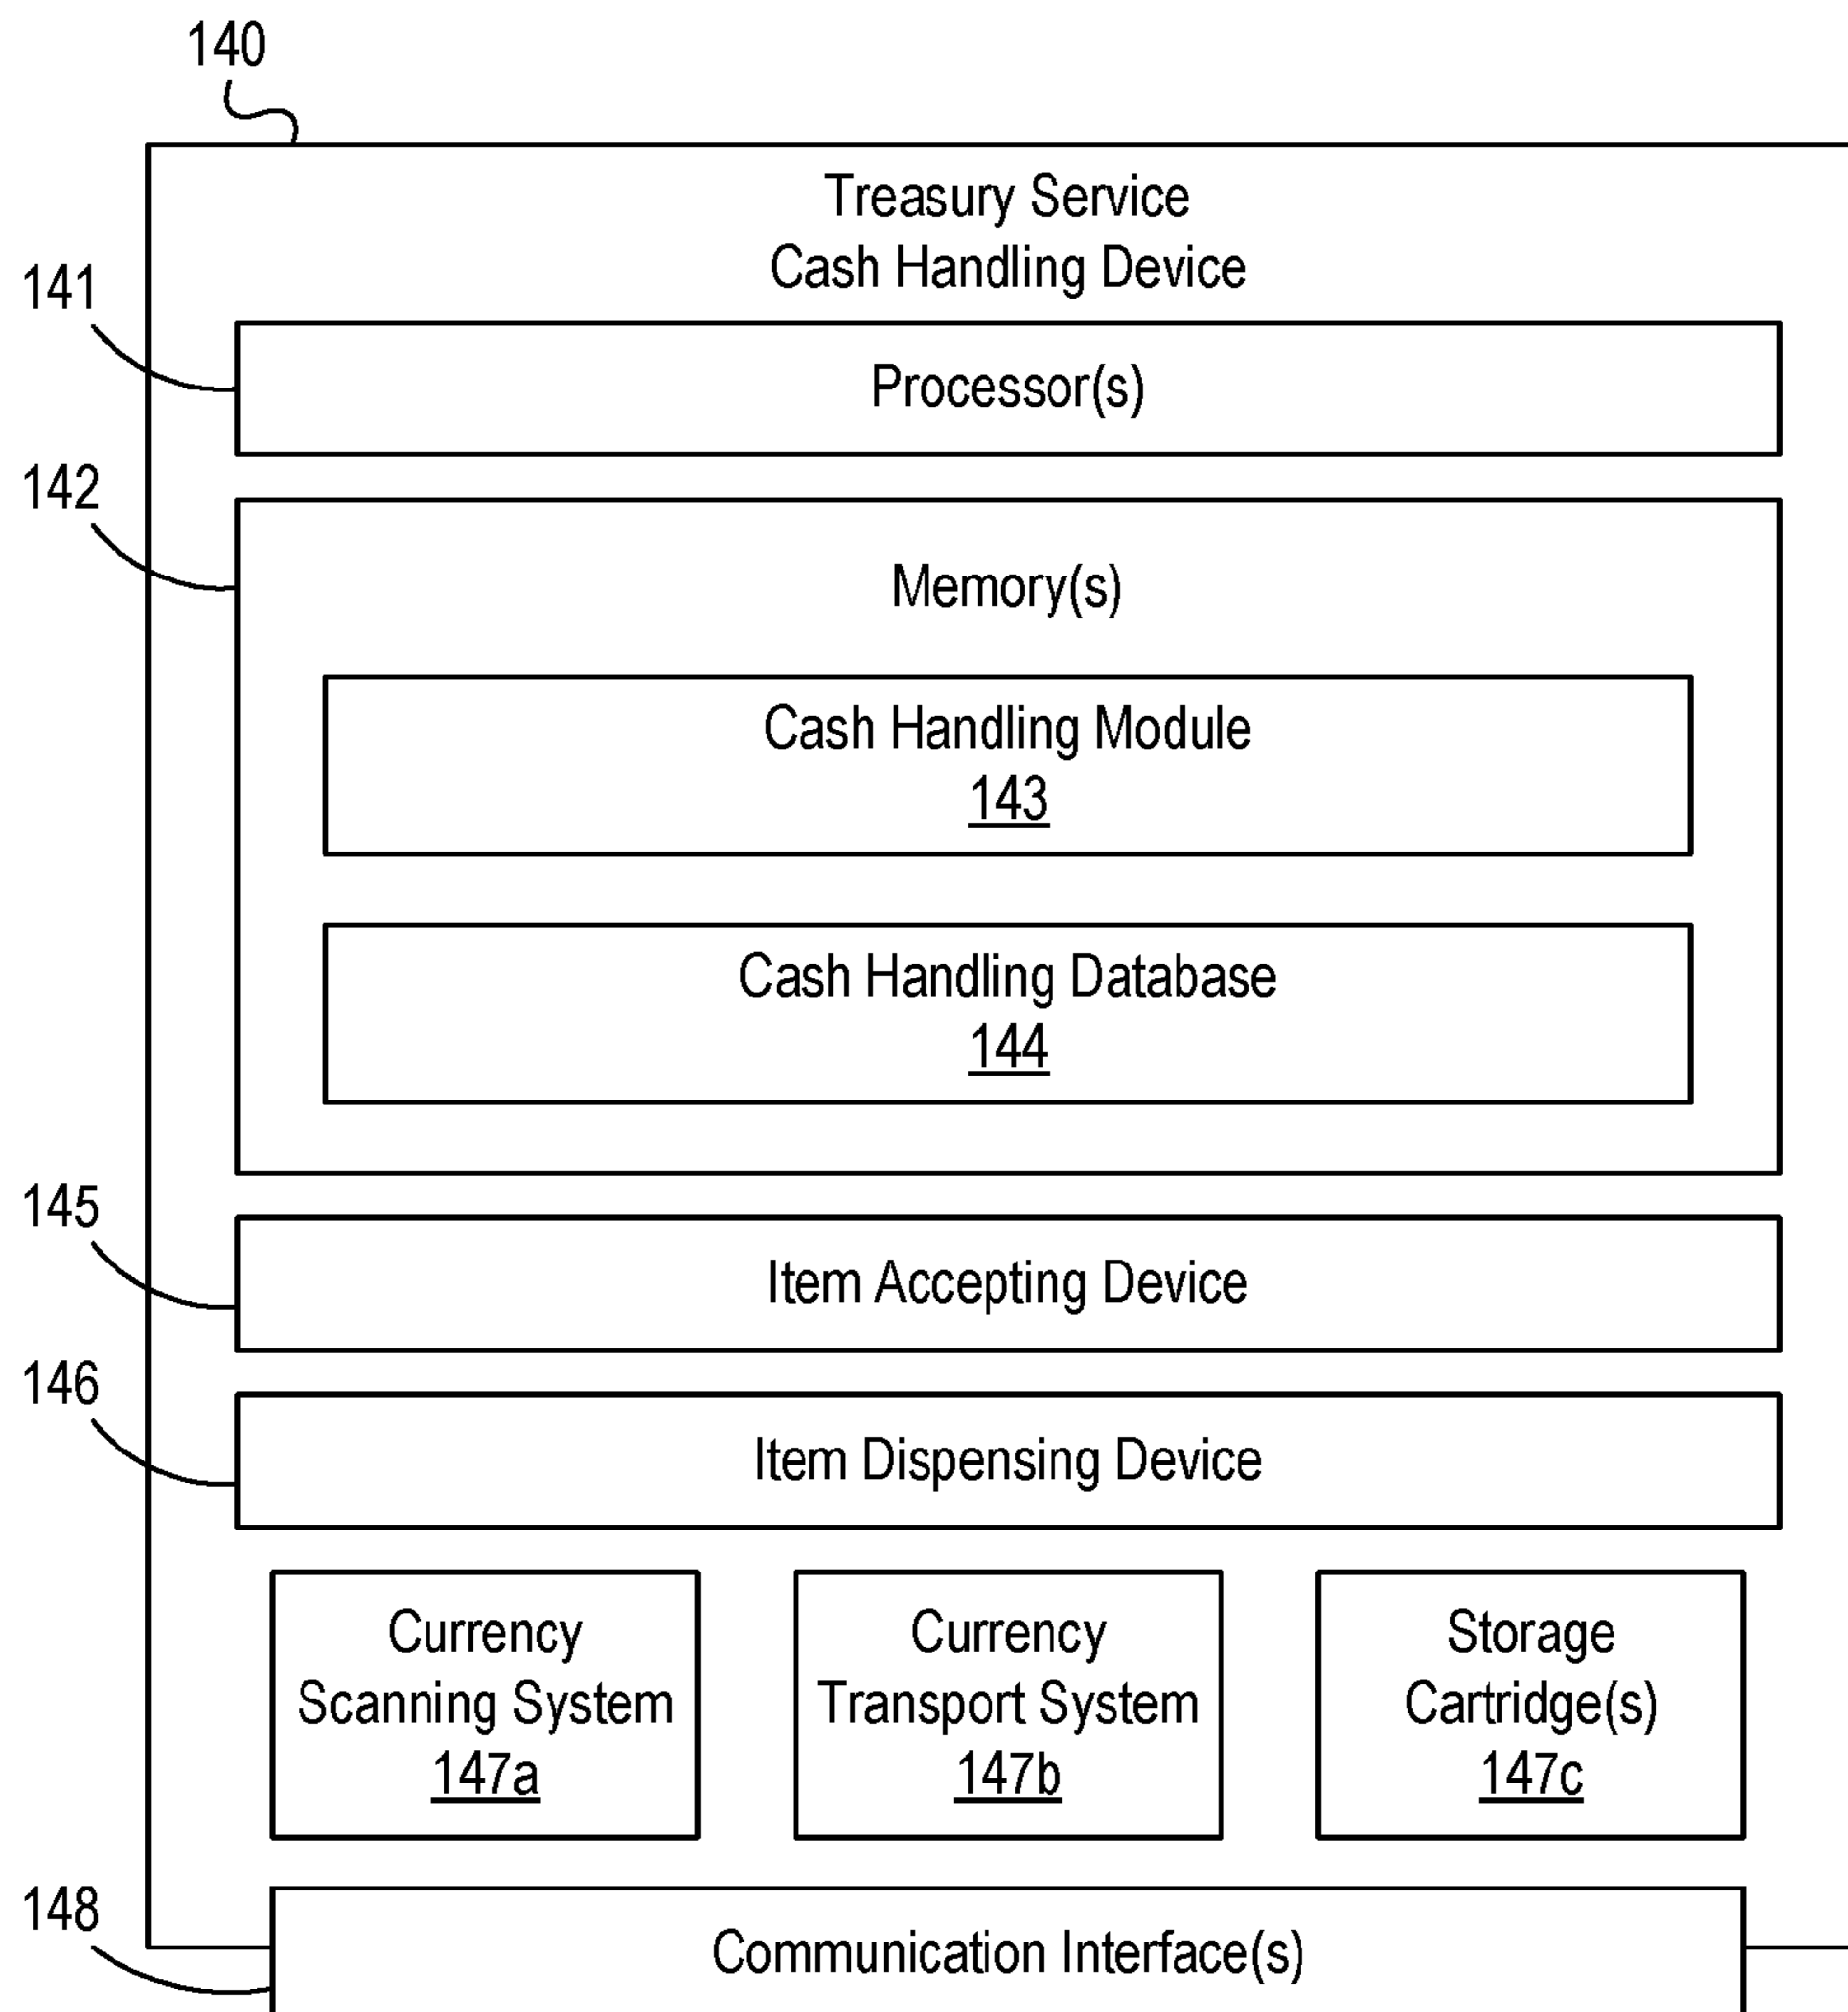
140

Treasury Service
Cash Handling Device

141

Processor(s)

142

Memory(s)

Cash Handling Module
143

Cash Handling Database
144

145

Item Accepting Device

146

Item Dispensing Device

Currency Scanning System
147a

Currency Transport System
147b

Storage Cartridge(s)
147c

148

Communication Interface(s)